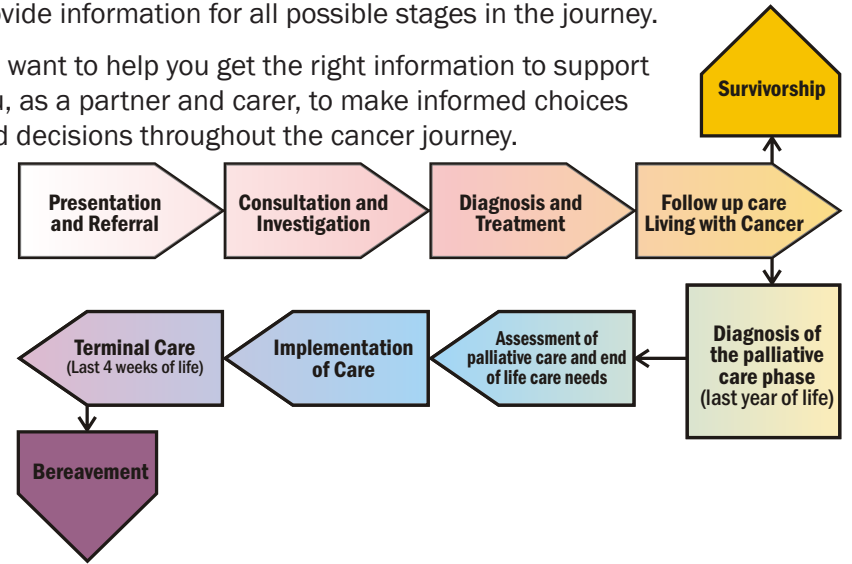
vide information for all possible stages in the journey.

want to help you get the right information to support u, as a partner and carer, to make informed choices d decisions throughout the cancer journey.

Survivorship

Presentation and Referral

Consultation and Investigation

Diagnosis and Treatment

Follow up care Living with Cancer

Diagnosis of the palliative care phase (last year of life)

Assessment of palliative care and end of life care needs

Implementation of Care

Terminal Care (Last 4 weeks of life)

Bereavement